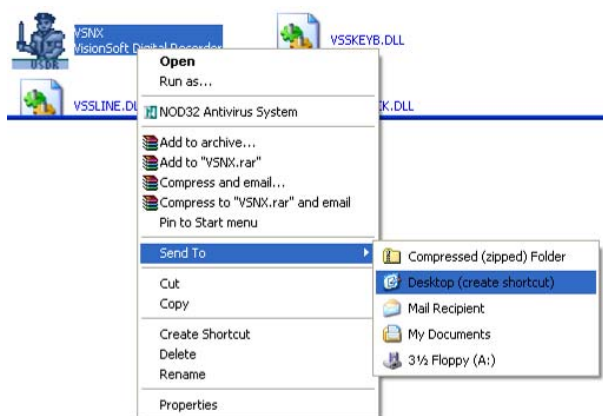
VSNX
VisionSoft Digital Recorder

VSSKEYB.DLL

VSSLINE.DL

K.DLL

Open
Run as...

NOD32 Antivirus System

Add to archive...
Add to "VSNX.rar"
Compress and email...
Compress to "VSNX.rar" and email
Pin to Start menu

Send To

Cut
Copy

Create Shortcut
Delete
Rename

Properties

Compressed (zipped) Folder
Desktop (create shortcut)
Mail Recipient
My Documents
3½ Floppy (A:)